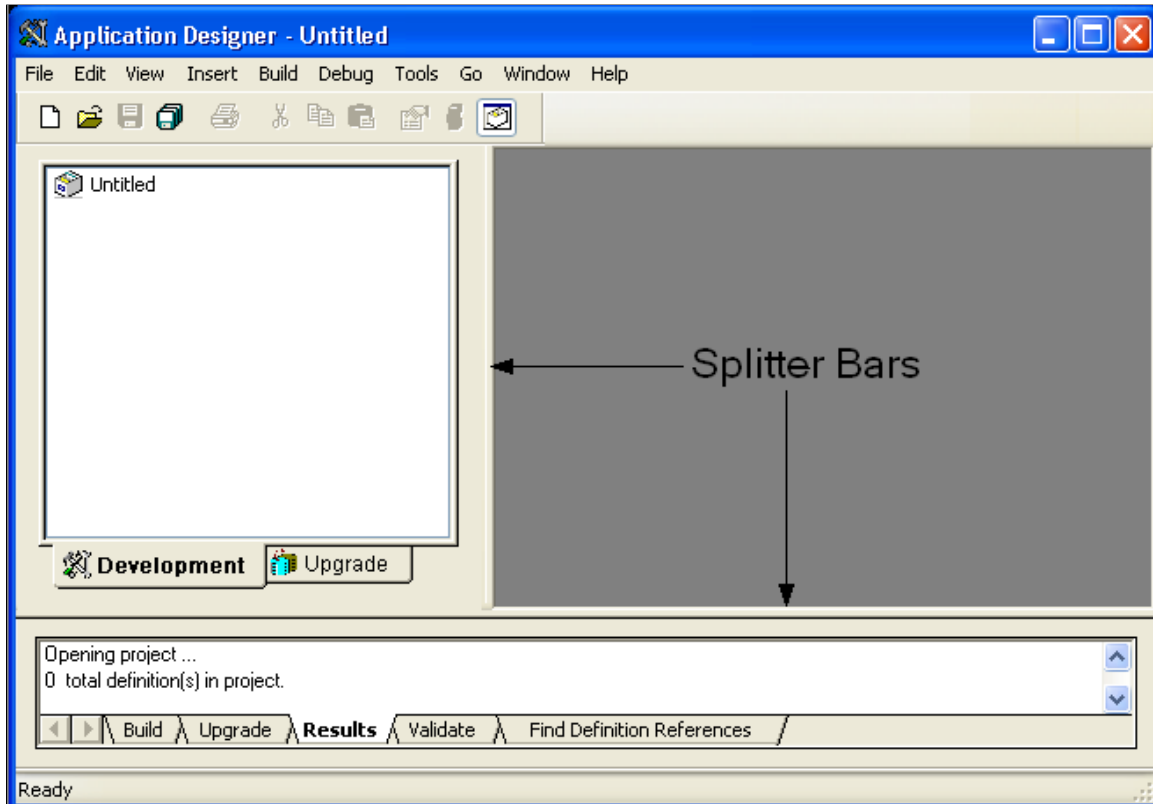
Application Designer - Untitled

File Edit View Insert Build Debug Tools Go Window Help

Untitled

Splitter Bars

Development Upgrade

Opening project ...
0 total definition(s) in project.

Build Upgrade Results Validate Find Definition References

Ready